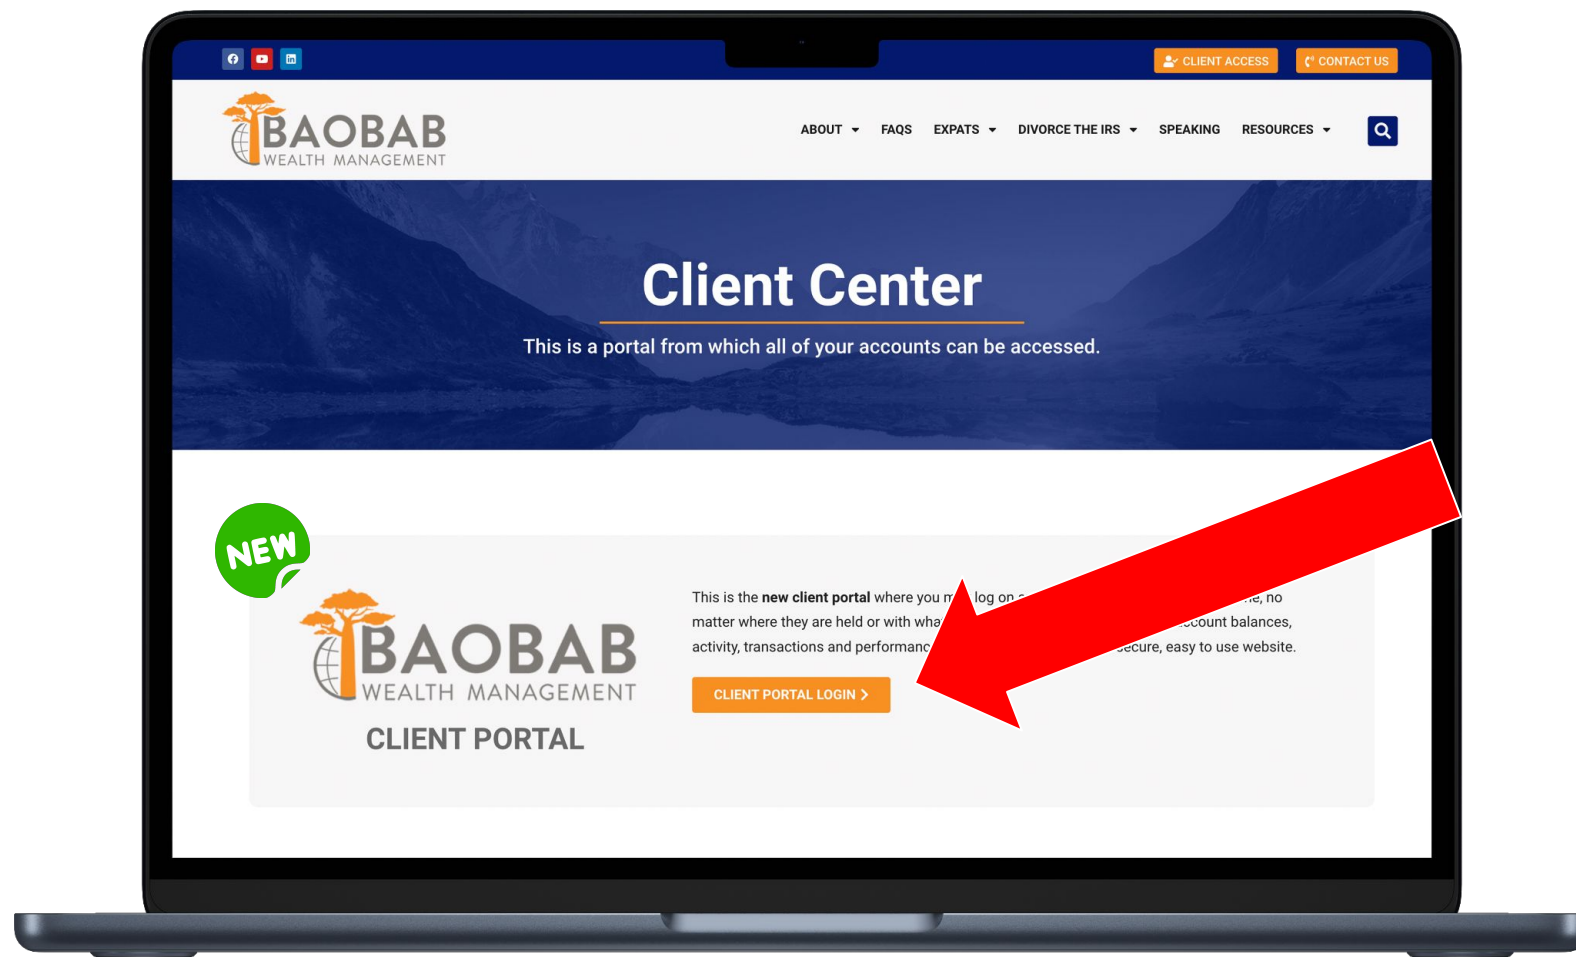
CLIENT ACCESS
CONTACT US

BAOBAB
WEALTH MANAGEMENT

ABOUT
FAQS
EXPATS
DIVORCE THE IRS
SPEAKING
RESOURCES

Client Center

This is a portal from which all of your accounts can be accessed.

NEW

BAOBAB
WEALTH MANAGEMENT
CLIENT PORTAL

This is the **new client portal** where you m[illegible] log on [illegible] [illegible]e, no matter where they are held or with wha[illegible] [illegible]ccount balances, activity, transactions and performanc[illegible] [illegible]ecure, easy to use website.

CLIENT PORTAL LOGIN